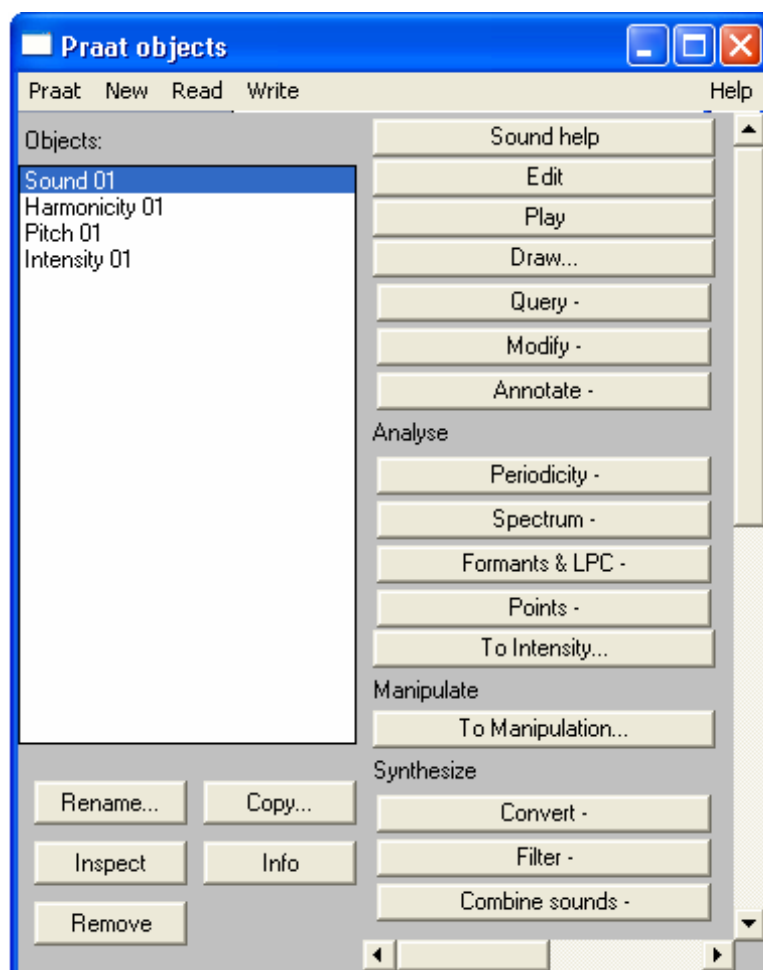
Praat objects

Praat New Read Write Help

Objects:

Sound 01
Harmonicity 01
Pitch 01
Intensity 01

Sound help
Edit
Play
Draw...
Query -
Modify -
Annotate -

Analyse

Periodicity -
Spectrum -
Formants & LPC -
Points -
To Intensity...

Manipulate

To Manipulation...

Synthesize

Convert -
Filter -
Combine sounds -

Rename...
Copy...
Inspect
Info
Remove